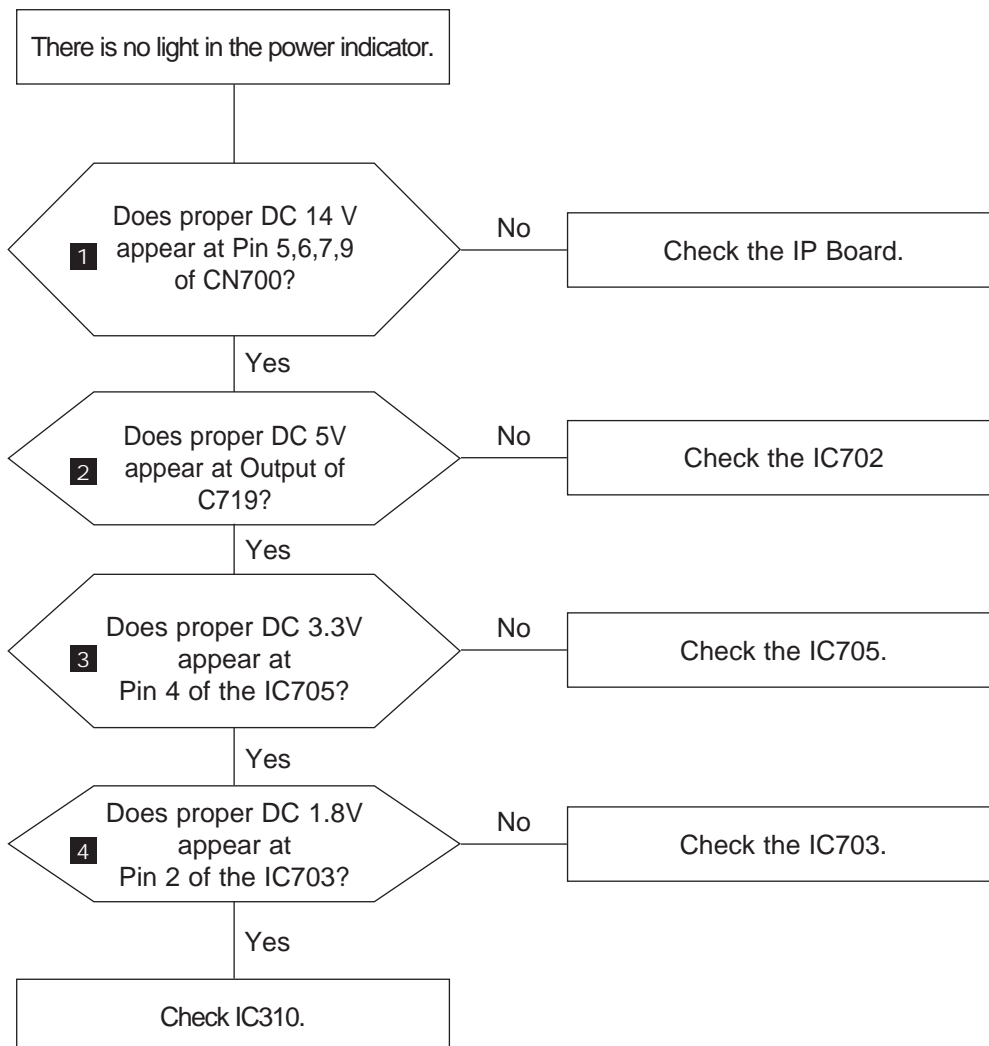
There is no light in the power indicator.

1 Does proper DC 14 V appear at Pin 5,6,7,9 of CN700?

No

Check the IP Board.

Yes

2 Does proper DC 5V appear at Output of C719?

No

Check the IC702

Yes

3 Does proper DC 3.3V appear at Pin 4 of the IC705?

No

Check the IC705.

Yes

4 Does proper DC 1.8V appear at Pin 2 of the IC703?

No

Check the IC703.

Yes

Check IC310.